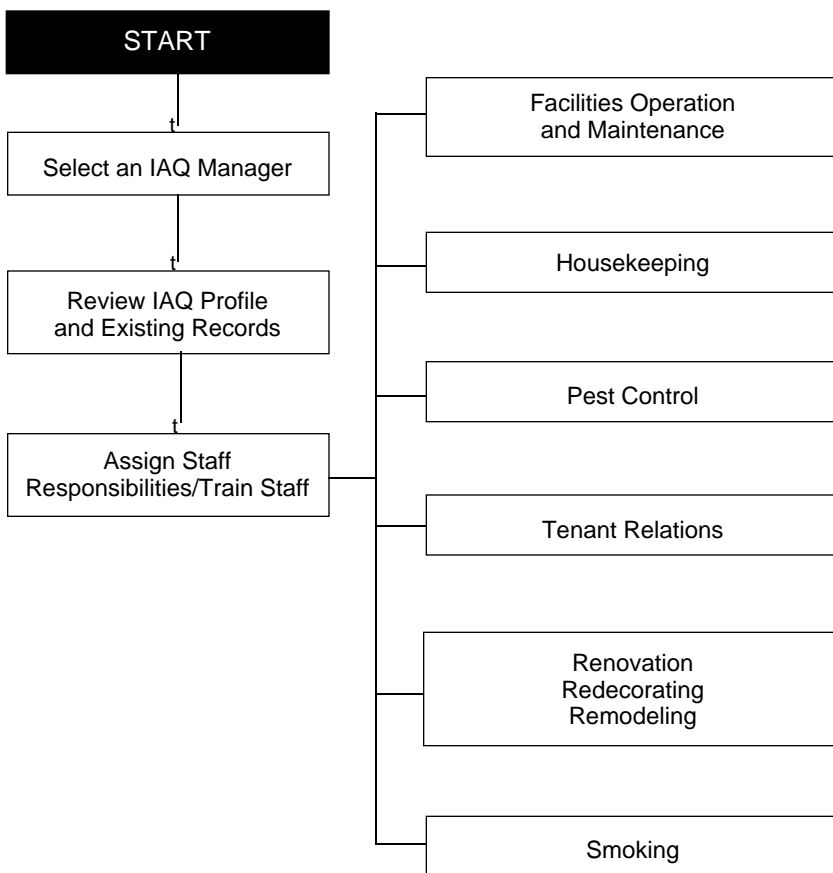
START

t

Select an IAQ Manager

t

Review IAQ Profile and Existing Records

t

Assign Staff Responsibilities/Train Staff

Facilities Operation and Maintenance

Housekeeping

Pest Control

Tenant Relations

Renovation
Redecorating
Remodeling

Smoking